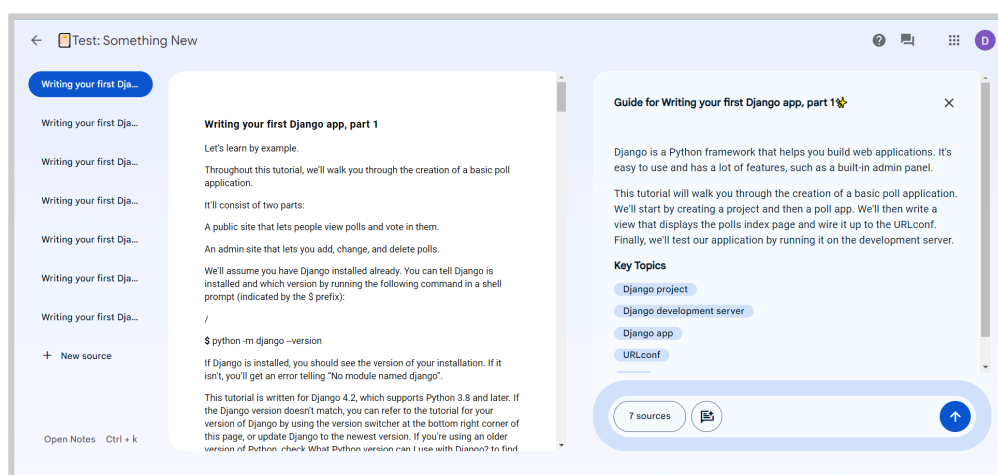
Test: Something New

D

Writing your first Dja...

Writing your first Dja...

Writing your first Dja...

Writing your first Dja...

Writing your first Dja...

Writing your first Dja...

Writing your first Dja...

+ New source

Open Notes Ctrl + k

**Writing your first Django app, part 1**

Let's learn by example.

Throughout this tutorial, we'll walk you through the creation of a basic poll application.

It'll consist of two parts:

A public site that lets people view polls and vote in them.

An admin site that lets you add, change, and delete polls.

We'll assume you have Django installed already. You can tell Django is installed and which version by running the following command in a shell prompt (indicated by the $ prefix):

/

$ python -m django --version

If Django is installed, you should see the version of your installation. If it isn't, you'll get an error telling "No module named django".

This tutorial is written for Django 4.2, which supports Python 3.8 and later. If the Django version doesn't match, you can refer to the tutorial for your version of Django by using the version switcher at the bottom right corner of this page, or update Django to the newest version. If you're using an older version of Python, check What Python version can I use with Django? to find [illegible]

Guide for Writing your first Django app, part 1

Django is a Python framework that helps you build web applications. It's easy to use and has a lot of features, such as a built-in admin panel.

This tutorial will walk you through the creation of a basic poll application. We'll start by creating a project and then a poll app. We'll then write a view that displays the polls index page and wire it up to the URLconf. Finally, we'll test our application by running it on the development server.

Key Topics

Django project

Django development server

Django app

URLconf

7 sources